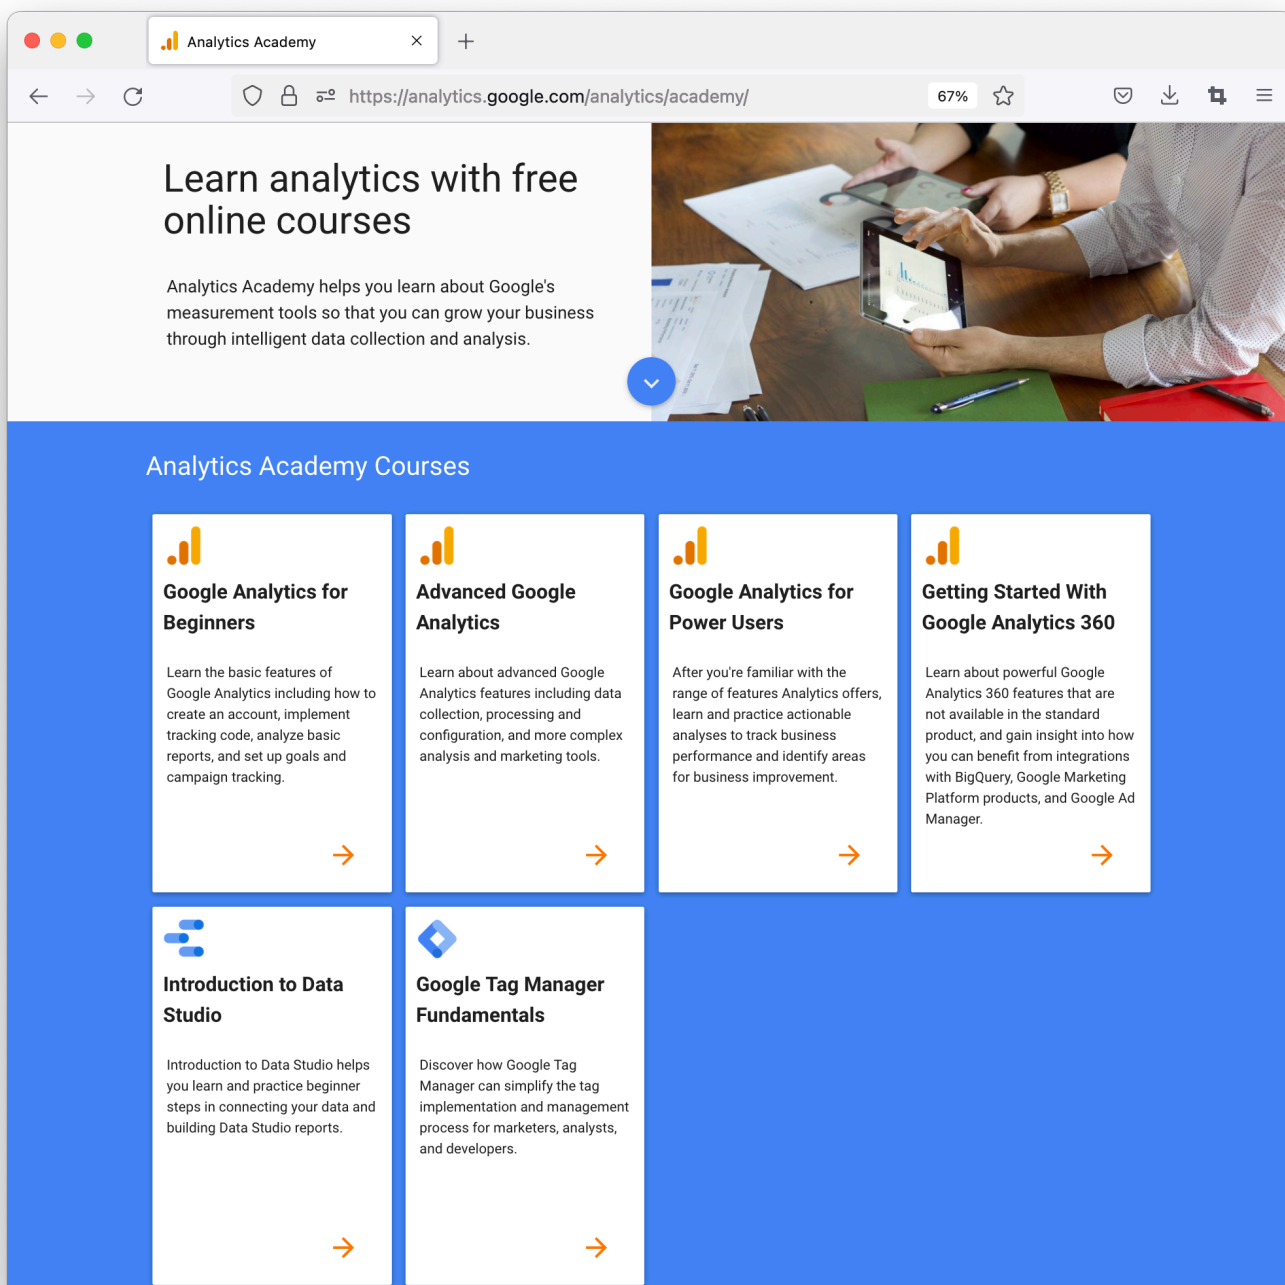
Analytics Academy

https://analytics.google.com/analytics/academy/

67%

Learn analytics with free online courses

Analytics Academy helps you learn about Google's measurement tools so that you can grow your business through intelligent data collection and analysis.

Analytics Academy Courses

Google Analytics for Beginners

Learn the basic features of Google Analytics including how to create an account, implement tracking code, analyze basic reports, and set up goals and campaign tracking.

Advanced Google Analytics

Learn about advanced Google Analytics features including data collection, processing and configuration, and more complex analysis and marketing tools.

Google Analytics for Power Users

After you're familiar with the range of features Analytics offers, learn and practice actionable analyses to track business performance and identify areas for business improvement.

Getting Started With Google Analytics 360

Learn about powerful Google Analytics 360 features that are not available in the standard product, and gain insight into how you can benefit from integrations with BigQuery, Google Marketing Platform products, and Google Ad Manager.

Introduction to Data Studio

Introduction to Data Studio helps you learn and practice beginner steps in connecting your data and building Data Studio reports.

Google Tag Manager Fundamentals

Discover how Google Tag Manager can simplify the tag implementation and management process for marketers, analysts, and developers.